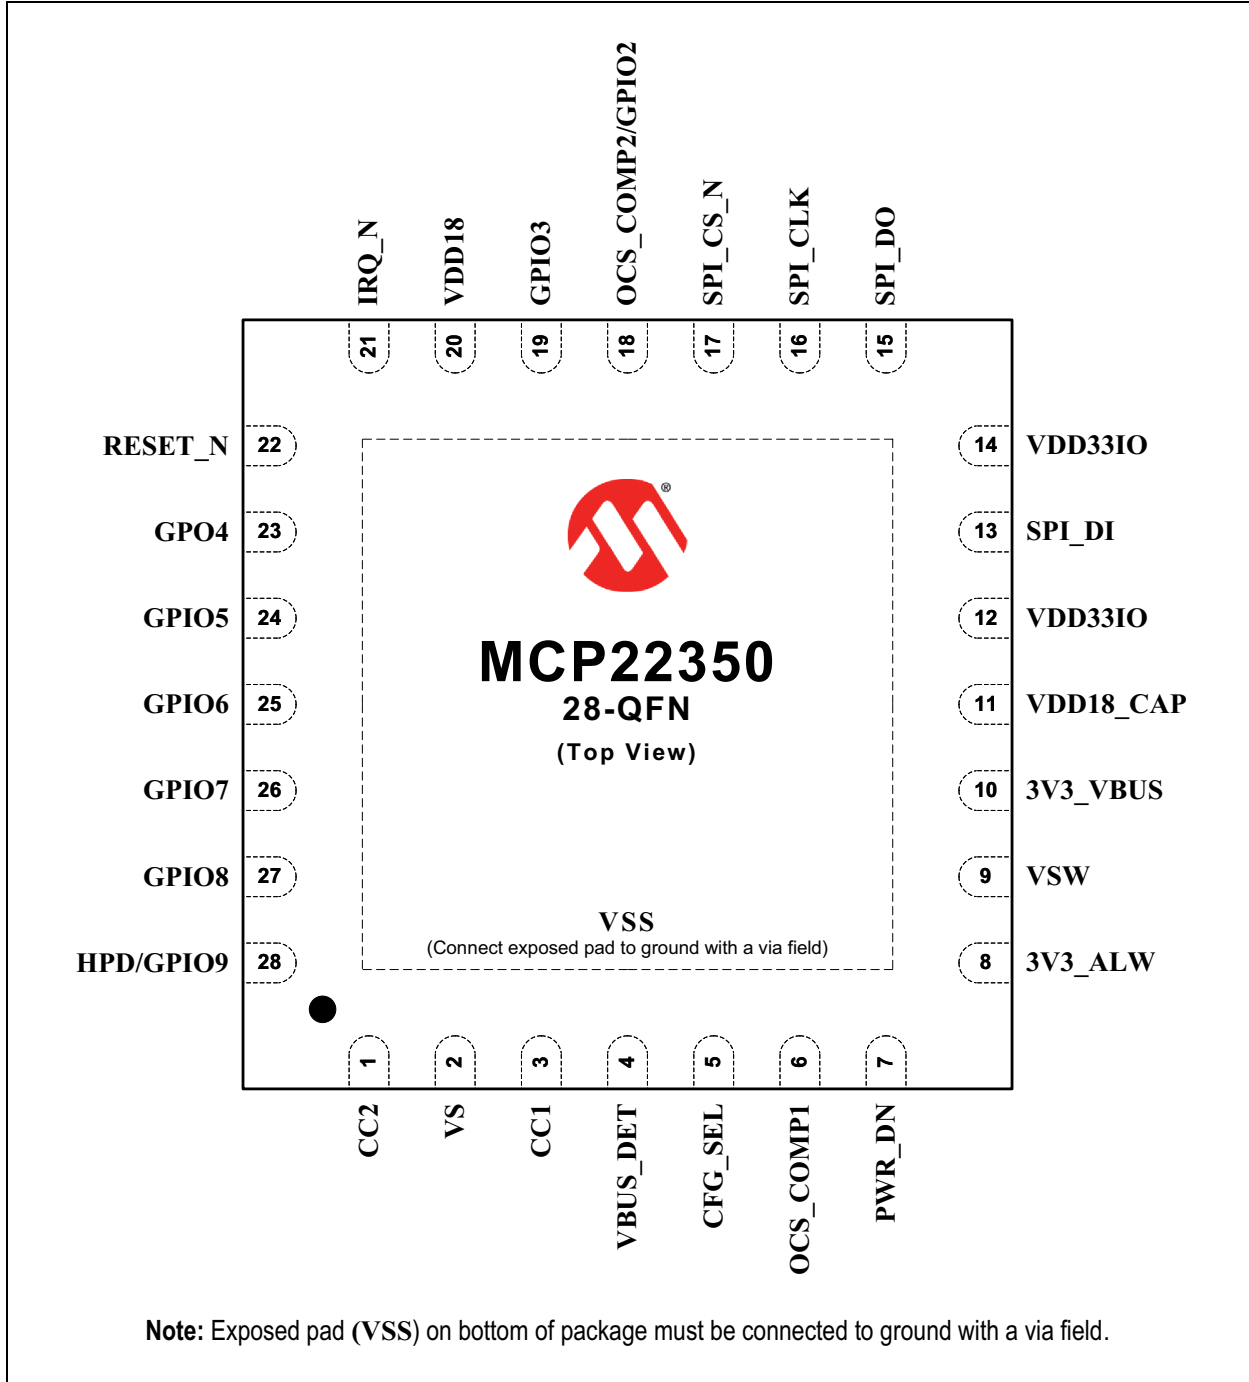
IRQ_N
VDD18
GPIO3
OCS_COMP2/GPIO2
SPI_CS_N
SPI_CLK
SPI_DO

21 20 19 18 17 16 15

RESET_N 22
GPO4 23
GPIO5 24
GPIO6 25
GPIO7 26
GPIO8 27
HPD/GPIO9 28

14 VDD33IO
13 SPI_DI
12 VDD33IO
11 VDD18_CAP
10 3V3_VBUS
9 VSW
8 3V3_ALW

®
MCP22350
28-QFN
(Top View)

VSS
(Connect exposed pad to ground with a via field)

1 2 3 4 5 6 7

CC2
VS
CC1
VBUS_DET
CFG_SEL
OCS_COMP1
PWR_DN

**Note:** Exposed pad (**VSS**) on bottom of package must be connected to ground with a via field.